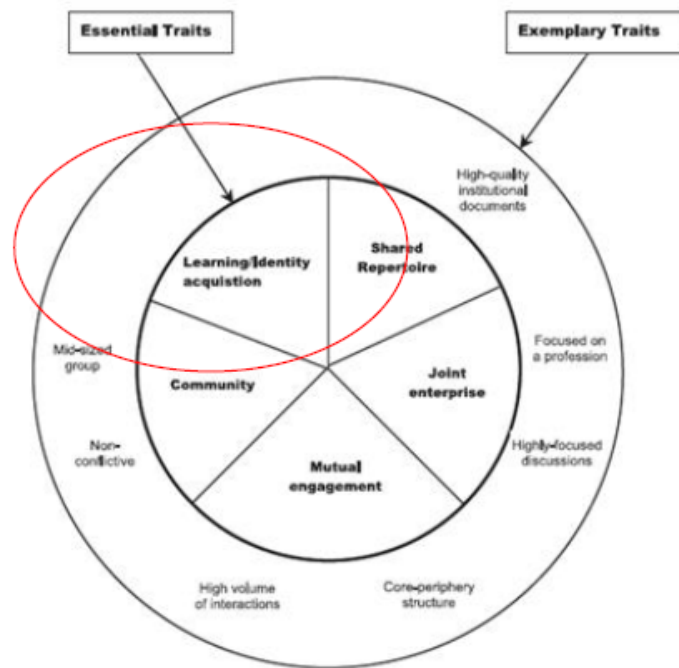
Essential Traits

Exemplary Traits

High-quality institutional documents

Learning/Identity acquistion

Shared Repertoire

Mid-sized group

Community

Focused on a profession

Joint enterprise

Non-conflictive

Mutual engagement

Highly-focused discussions

High volume of interactions

Core-periphery structure